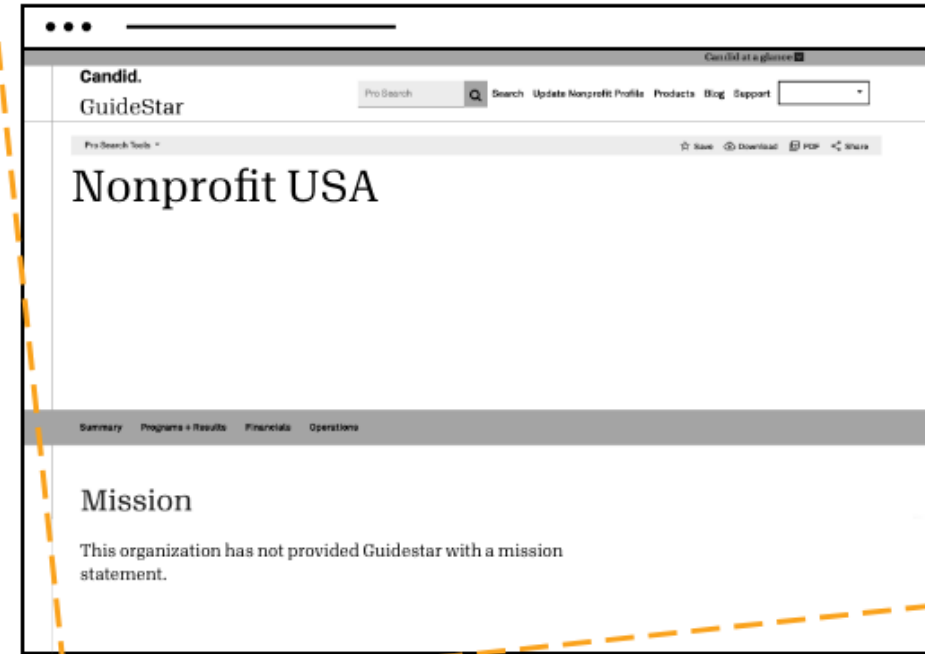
Candid at a glance

Candid.
GuideStar

Pro Search

Search Update Nonprofit Profile Products Blog Support

Pro Search Tools

Save Download PDF Share

Nonprofit USA

Summary Programs + Results Financials Operations

Mission

This organization has not provided Guidestar with a mission statement.